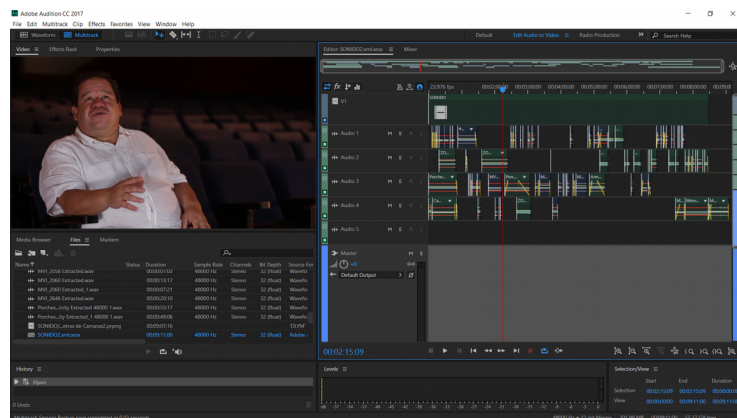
Adobe Audition CC 2017

File Edit Multitrack Clip Effects Favorites View Window Help

Waveform Multitrack

Default Edit Audio to Video Radio Production Search Help

Video Effects Rack Properties

Editor: SONIDO2.sesx Mixer

23.976 fps

V1

Audio 1 M S

Audio 2 M S

Audio 3 M S

Audio 4 M S

Audio 5 M S

Master M S

Default Output

Media Browser Files Markers

| Name | Status | Duration | Sample Rate | Channels | Bit Depth | Source For |
|---|---|---|---|---|---|---|
| MVI_2058 Extracted.wav | | 00:00:57:03 | 48000 Hz | Stereo | 32 (float) | Wavefo |
| MVI_2060 Extracted.wav | | 00:00:13:17 | 48000 Hz | Stereo | 32 (float) | Wavefo |
| MVI_2069 Extracted_1.wav | | 00:00:07:21 | 48000 Hz | Stereo | 32 (float) | Wavefo |
| MVI_2646 Extracted.wav | | 00:00:20:10 | 48000 Hz | Stereo | 32 (float) | Wavefo |
| Porches...inity Extracted 48000 1.wav | | 00:00:55:17 | 48000 Hz | Stereo | 32 (float) | Wavefo |
| Porches...ity Extracted_1 48000 1.wav | | 00:00:49:06 | 48000 Hz | Stereo | 32 (float) | Wavefo |
| SONIDO2...rtrup de Camaras2.prproj | | 00:09:07:16 | | | | 'OLYM' |
| SONIDO2.sesx | | 00:09:11:00 | 48000 Hz | Stereo | 32 (float) | Adobe |

00:02:15:09

History

Open

0 Undo

Levels

Selection/View

| | Start | End | Duration |
|---|---|---|---|
| Selection | 00:02:15:09 | 00:02:15:09 | 00:00:00:00 |
| View | 00:00:00:00 | 00:09:11:00 | 00:09:11:00 |